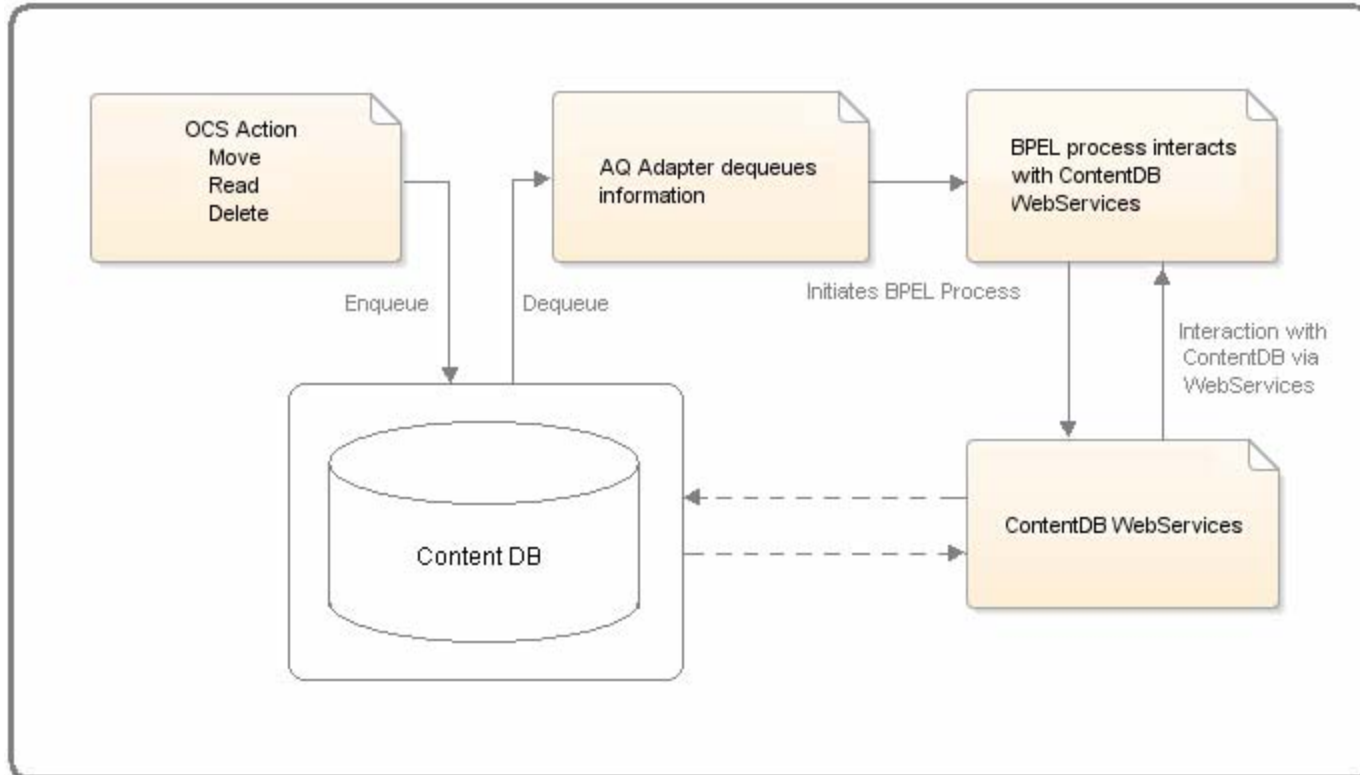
OCS Action
Move
Read
Delete

AQ Adapter dequeues information

BPEL process interacts with ContentDB WebServices

Enqueue

Dequeue

Initiates BPEL Process

Interaction with ContentDB via WebServices

Content DB

ContentDB WebServices